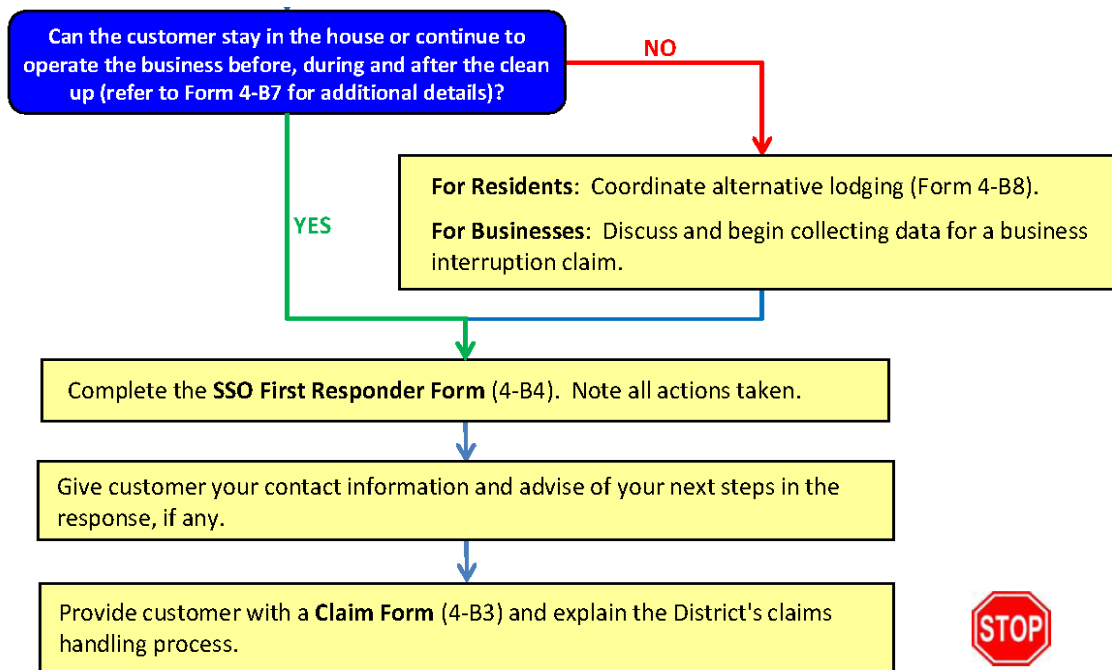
Can the customer stay in the house or continue to operate the business before, during and after the clean up (refer to Form 4-B7 for additional details)?

NO

For Residents: Coordinate alternative lodging (Form 4-B8).

For Businesses: Discuss and begin collecting data for a business interruption claim.

YES

Complete the SSO First Responder Form (4-B4). Note all actions taken.

Give customer your contact information and advise of your next steps in the response, if any.

Provide customer with a Claim Form (4-B3) and explain the District's claims handling process.

STOP